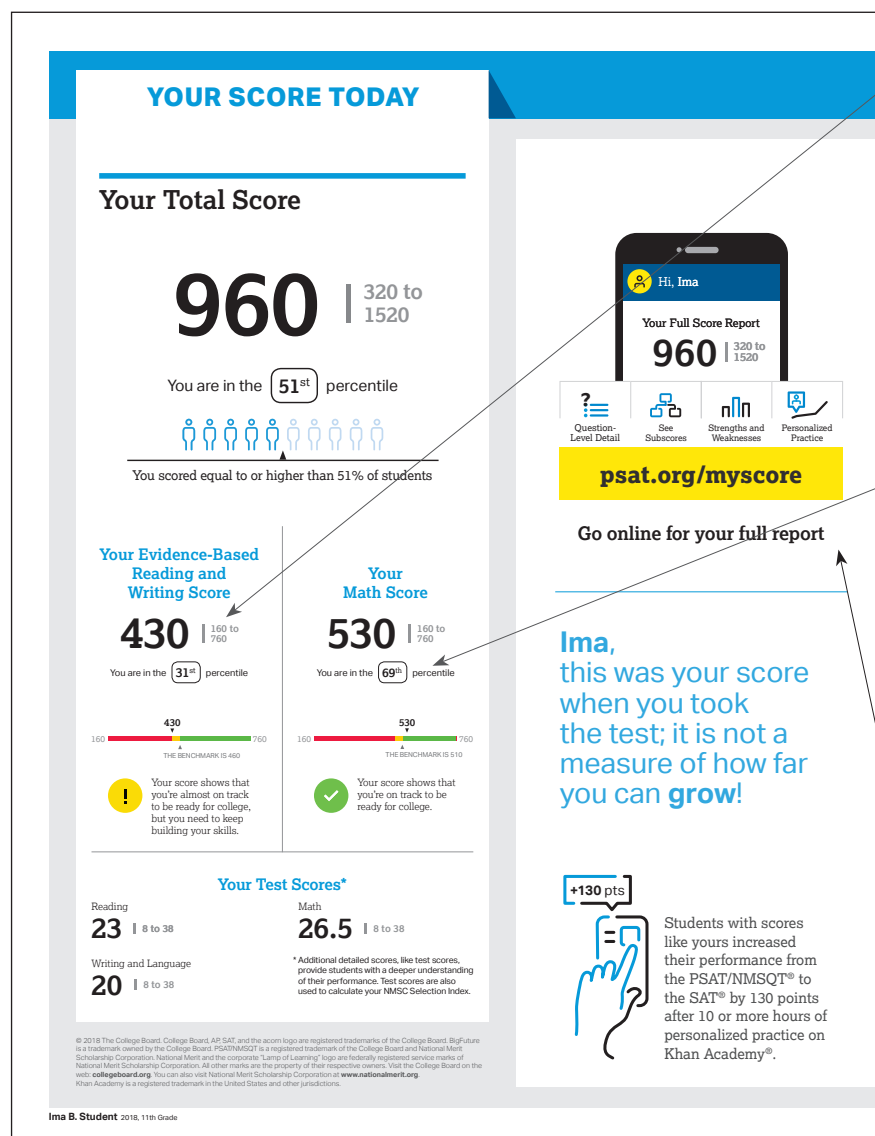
YOUR SCORE TODAY

Your Total Score

960 | 320 to 1520

You are in the 51st percentile

You scored equal to or higher than 51% of students

Your Evidence-Based Reading and Writing Score

430 | 160 to 760

You are in the 31st percentile

430

160 760

THE BENCHMARK IS 460

Your score shows that you're almost on track to be ready for college, but you need to keep building your skills.

Your Math Score

530 | 160 to 760

You are in the 69th percentile

530

160 760

THE BENCHMARK IS 510

Your score shows that you're on track to be ready for college.

Your Test Scores*

Reading
23 | 8 to 38

Writing and Language
20 | 8 to 38

Math
26.5 | 8 to 38

* Additional detailed scores, like test scores, provide students with a deeper understanding of their performance. Test scores are also used to calculate your NMSC Selection Index.

© 2018 The College Board. College Board, AP, SAT, and the acorn logo are registered trademarks of the College Board. BigFuture is a trademark owned by the College Board. PSAT/NMSQT is a registered trademark of the College Board and National Merit Scholarship Corporation. National Merit and the corporate "Lamp of Learning" logo are federally registered service marks of National Merit Scholarship Corporation. All other marks are the property of their respective owners. Visit the College Board on the web: collegeboard.org. You can also visit National Merit Scholarship Corporation at www.nationalmerit.org. Khan Academy is a registered trademark in the United States and other jurisdictions.

Hi, Ima

Your Full Score Report

960 | 320 to 1520

Question-Level Detail

See Subscores

Strengths and Weaknesses

Personalized Practice

psat.org/myscore

Go online for your full report

Ima, this was your score when you took the test; it is not a measure of how far you can grow!

+130 pts

Students with scores like yours increased their performance from the PSAT/NMSQT® to the SAT® by 130 points after 10 or more hours of personalized practice on Khan Academy®.

Ima B. Student 2018, 11th Grade